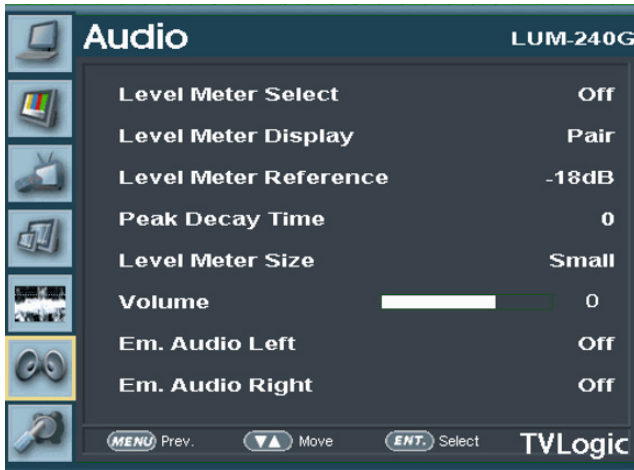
Audio LUM-240G

| | |
|---|---|
| Level Meter Select | Off |
| Level Meter Display | Pair |
| Level Meter Reference | -18dB |
| Peak Decay Time | 0 |
| Level Meter Size | Small |
| Volume | 0 |
| Em. Audio Left | Off |
| Em. Audio Right | Off |

MENU Prev. ▼▲ Move ENT. Select TVLogic